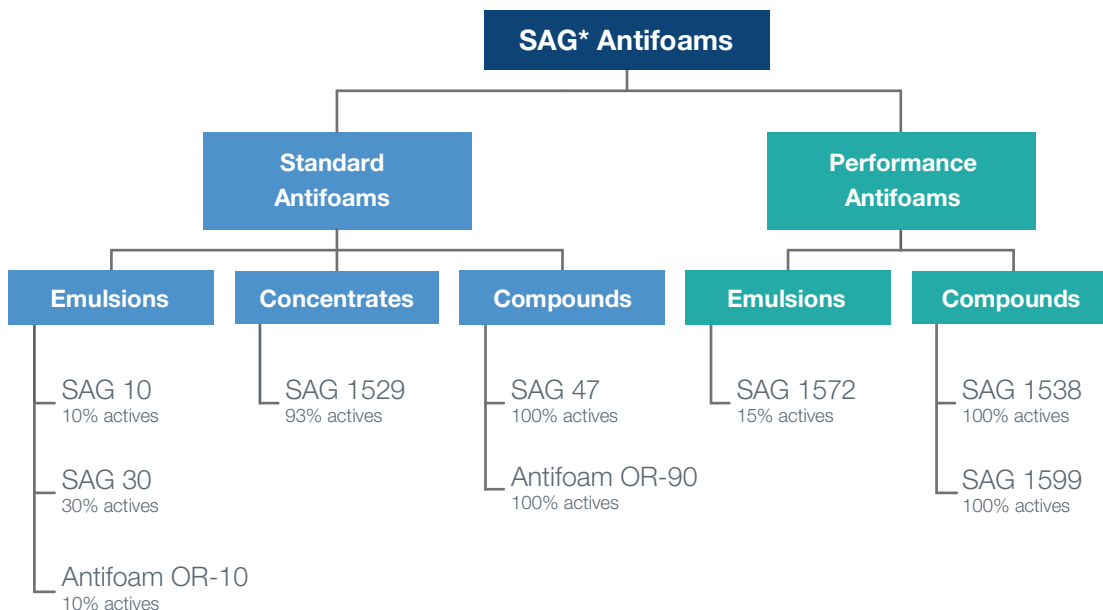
SAG* Antifoams

Standard Antifoams

Performance Antifoams

Emulsions

SAG 10
10% actives

SAG 30
30% actives

Antifoam OR-10
10% actives

Concentrates

SAG 1529
93% actives

Compounds

SAG 47
100% actives

Antifoam OR-90
100% actives

Emulsions

SAG 1572
15% actives

Compounds

SAG 1538
100% actives

SAG 1599
100% actives